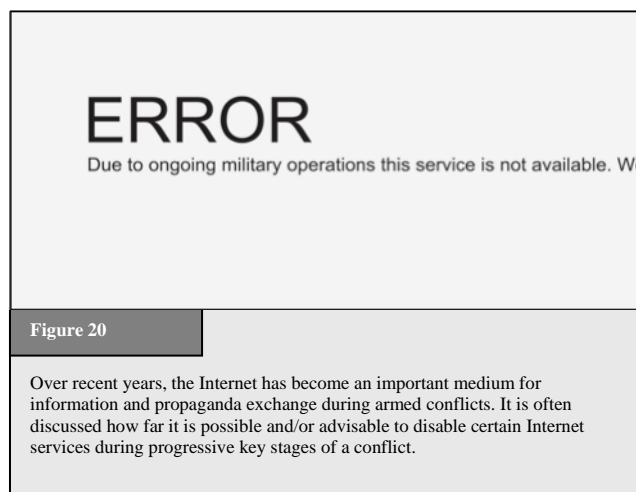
ERROR

Due to ongoing military operations this service is not available. W

Figure 20

Over recent years, the Internet has become an important medium for information and propaganda exchange during armed conflicts. It is often discussed how far it is possible and/or advisable to disable certain Internet services during progressive key stages of a conflict.